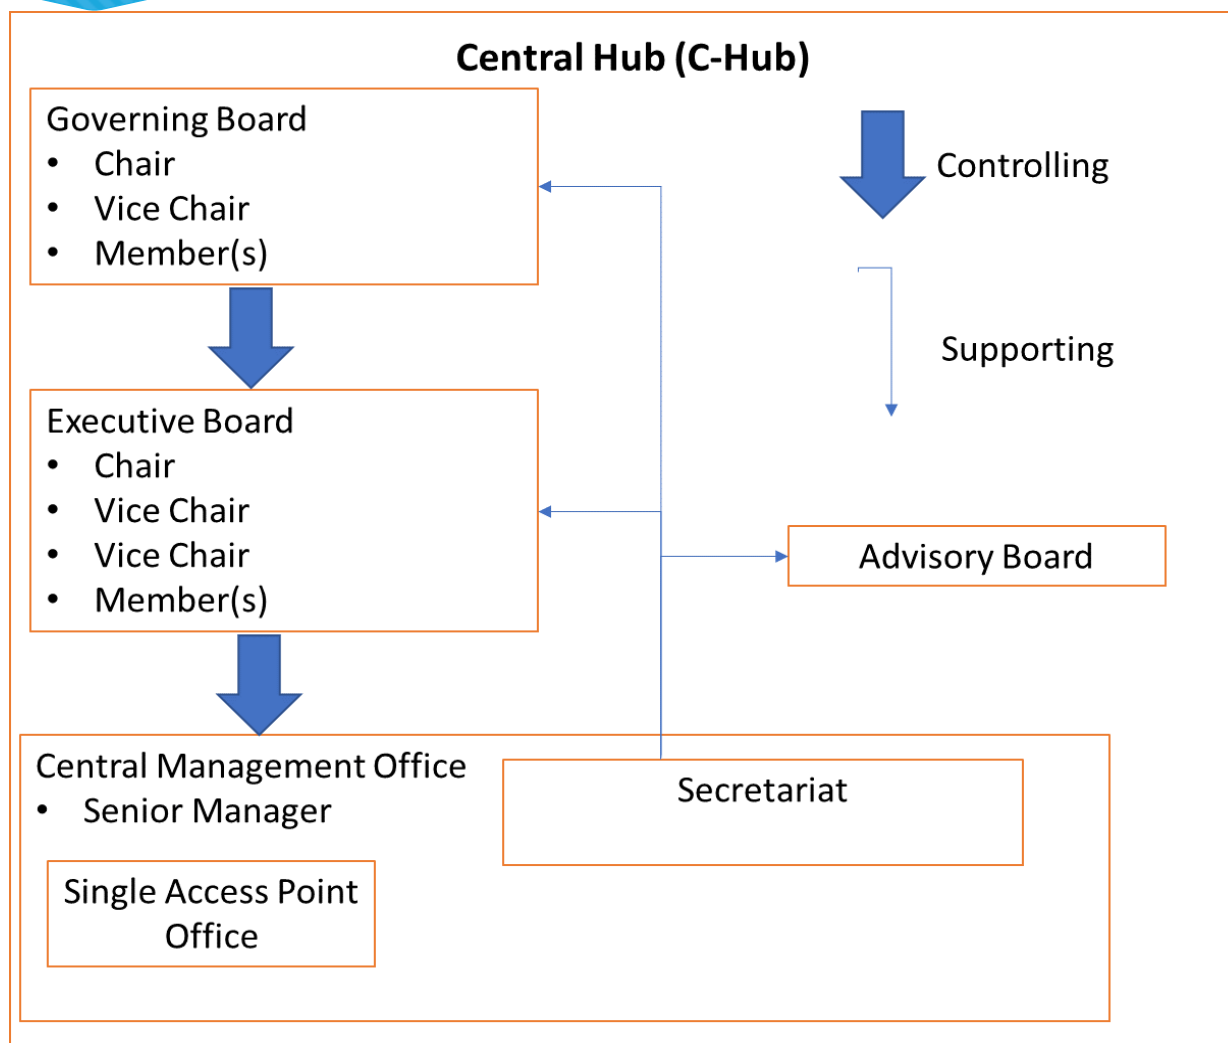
Central Hub (C-Hub)

Governing Board
- Chair
- Vice Chair
- Member(s)

Controlling

Supporting

Executive Board
- Chair
- Vice Chair
- Vice Chair
- Member(s)

Advisory Board

Central Management Office
- Senior Manager

Secretariat

Single Access Point Office